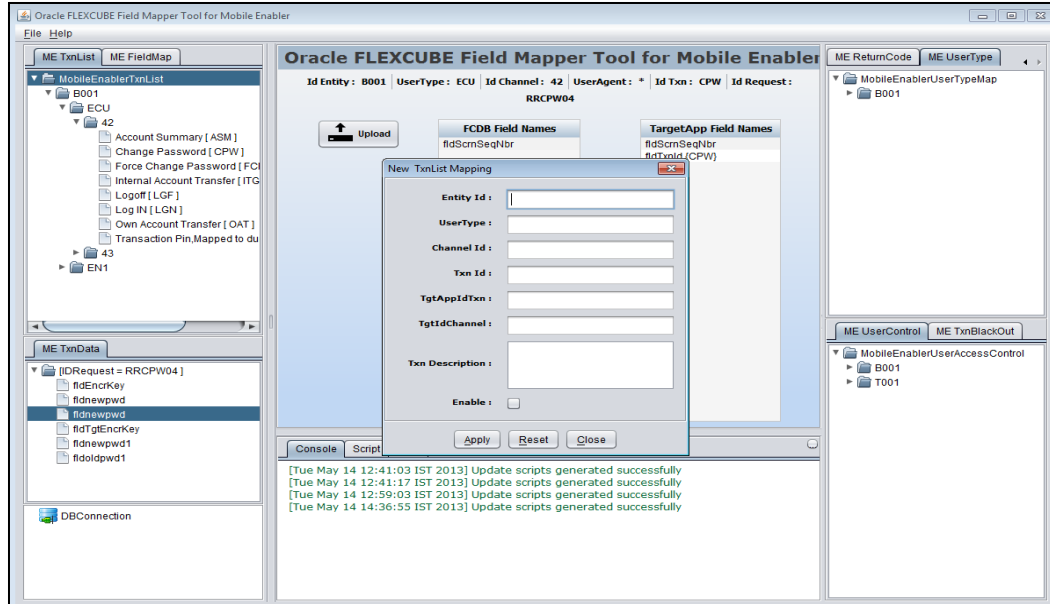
Oracle FLEXCUBE Field Mapper Tool for Mobile Enabler

File Help

ME TxnList | ME FieldMap

MobileEnablerTxnList
B001
ECU
42
Account Summary [ ASM ]
Change Password [ CPW ]
Force Change Password [ FC
Internal Account Transfer [ ITG
Logoff [ LGF ]
Log IN [ LGN ]
Own Account Transfer [ OAT ]
Transaction Pin,Mapped to du
43
EN1

ME TxnData

[IDRequest = RRCPW04 ]
fldEncrKey
fldnewpwd
fldnewpwd
fldTgtEncrKey
fldnewpwd1
fldoldpwd1

DBConnection

Oracle FLEXCUBE Field Mapper Tool for Mobile Enabler

Id Entity : B001 | UserType : ECU | Id Channel : 42 | UserAgent : * | Id Txn : CPW | Id Request : RRCPW04

Upload

FCDB Field Names
fldScrnSeqNbr

TargetApp Field Names
fldScrnSeqNbr
fldTxnId {CPW}

New TxnList Mapping

Entity Id :
UserType :
Channel Id :
Txn Id :
TgtAppIdTxn :
TgtIdChannel :
Txn Description :
Enable :

Apply | Reset | Close

Console | Script

[Tue May 14 12:41:03 IST 2013] Update scripts generated successfully
[Tue May 14 12:41:17 IST 2013] Update scripts generated successfully
[Tue May 14 12:59:03 IST 2013] Update scripts generated successfully
[Tue May 14 14:36:55 IST 2013] Update scripts generated successfully

ME ReturnCode | ME UserType

MobileEnablerUserTypeMap
B001

ME UserControl | ME TxnBlackOut

MobileEnablerUserAccessControl
B001
T001